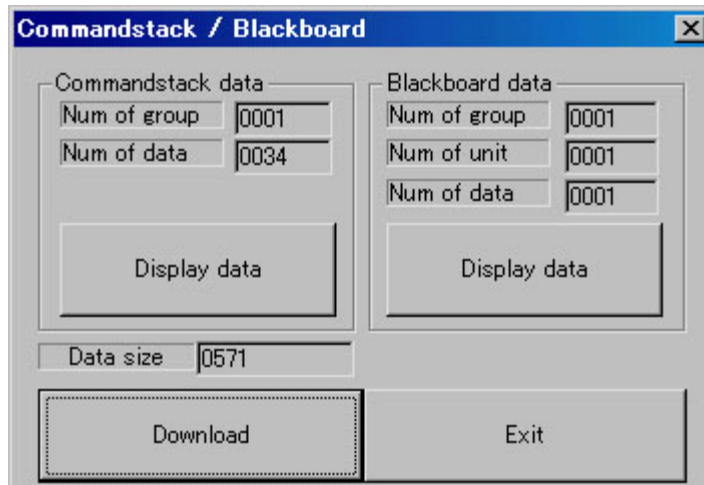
Commandstack / Blackboard

Commandstack data

Num of group 0001

Num of data 0034

Display data

Blackboard data

Num of group 0001

Num of unit 0001

Num of data 0001

Display data

Data size 0571

Download

Exit